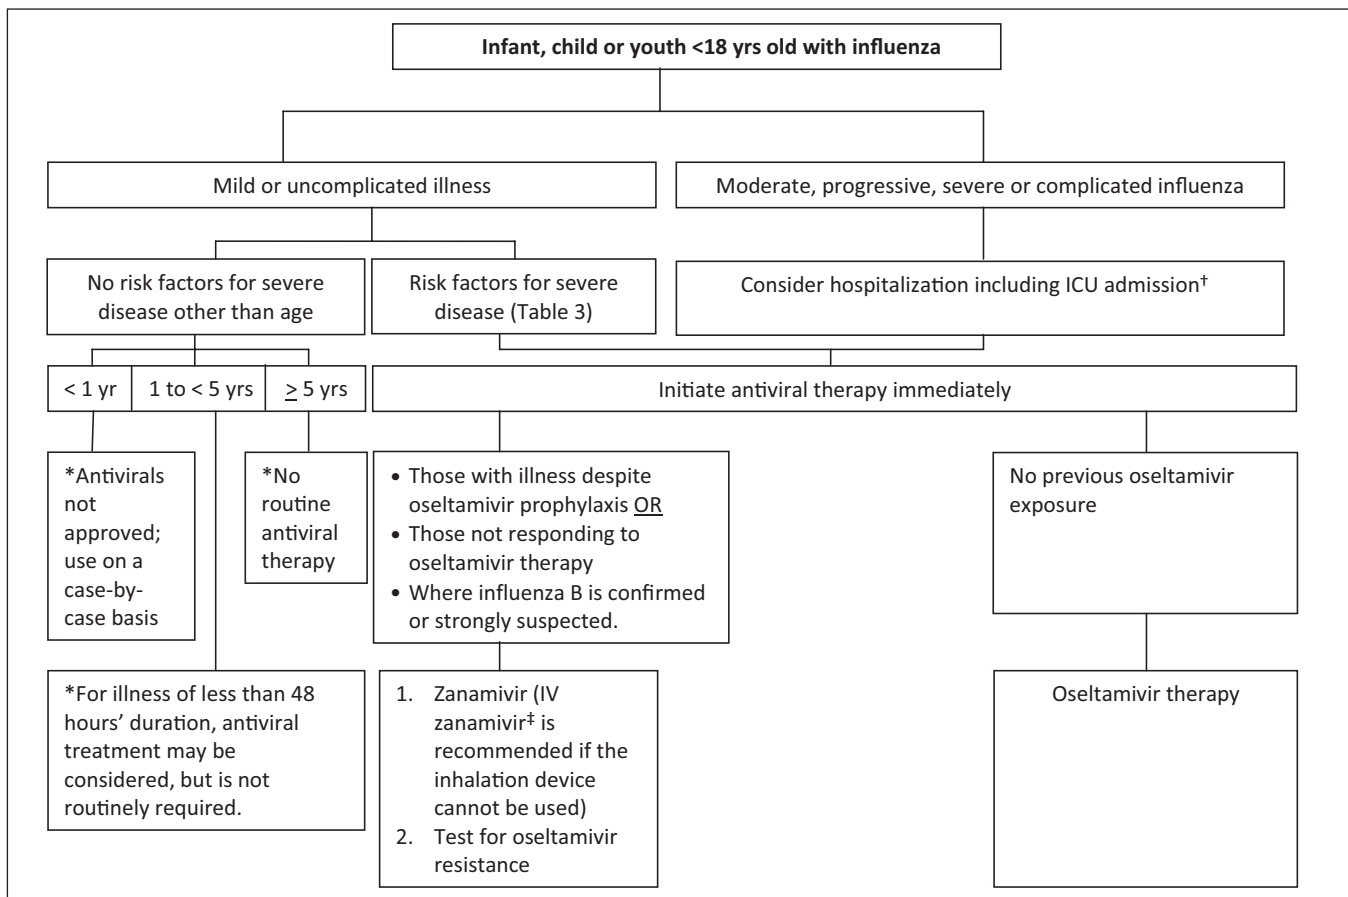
**Infant, child or youth <18 yrs old with influenza**

Mild or uncomplicated illness

Moderate, progressive, severe or complicated influenza

No risk factors for severe disease other than age

Risk factors for severe disease (Table 3)

Consider hospitalization including ICU admission†

< 1 yr

1 to < 5 yrs

$\geq$ 5 yrs

Initiate antiviral therapy immediately

*Antivirals not approved; use on a case-by-case basis

*No routine antiviral therapy

• Those with illness despite oseltamivir prophylaxis OR
• Those not responding to oseltamivir therapy
• Where influenza B is confirmed or strongly suspected.

No previous oseltamivir exposure

*For illness of less than 48 hours' duration, antiviral treatment may be considered, but is not routinely required.

1. Zanamivir (IV zanamivir‡ is recommended if the inhalation device cannot be used)
2. Test for oseltamivir resistance

Oseltamivir therapy